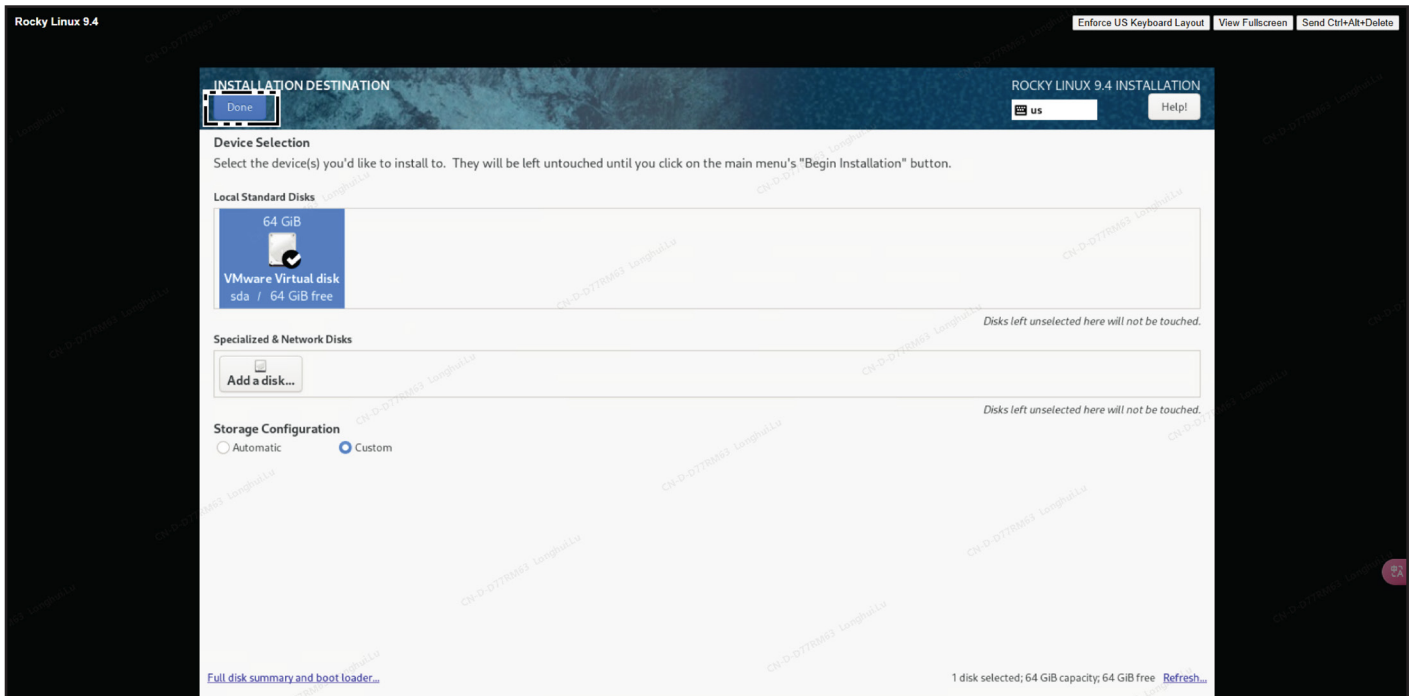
Rocky Linux 9.4

Enforce US Keyboard Layout | View Fullscreen | Send Ctrl+Alt+Delete

INSTALLATION DESTINATION

Done

ROCKY LINUX 9.4 INSTALLATION

us

Help!

Device Selection

Select the device(s) you'd like to install to. They will be left untouched until you click on the main menu's "Begin Installation" button.

Local Standard Disks

64 GiB

VMware Virtual disk

sda / 64 GiB free

Disks left unselected here will not be touched.

Specialized & Network Disks

Add a disk...

Disks left unselected here will not be touched.

Storage Configuration

Automatic

Custom

Full disk summary and boot loader...

1 disk selected; 64 GiB capacity; 64 GiB free Refresh...

CN-D-D77RM63 LonghuiLu